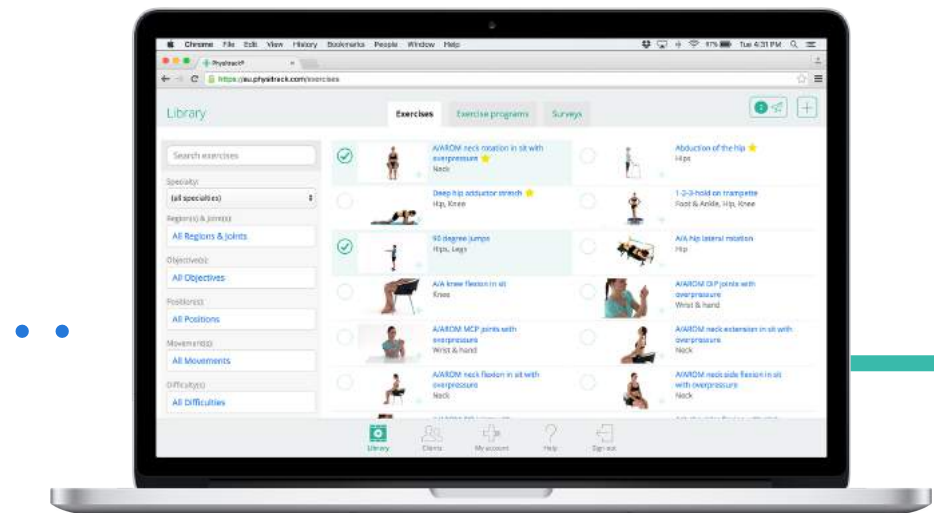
Chrome File Edit View History Bookmarks People Window Help

97% Tue 4:31 PM

Physitrack®

https://au.physitrack.com/exercises

Library

Exercises

Exercise programs

Surveys

Search exercises

Specialty:

(all specialties)

Region(s) & joint(s):

All Regions & joints

Objective(s):

All Objectives

Position(s):

All Positions

Movement(s):

All Movements

Difficulty(s):

All Difficulties

A/AROM neck rotation in sit with overpressure
Neck

Abduction of the hip
Hips

Deep hip adductor stretch
Hip, Knee

1-2-3-hold on trampette
Foot & Ankle, Hip, Knee

90 degree jumps
Hips, Legs

A/A hip lateral rotation
Hip

A/A knee flexion in sit
Knee

A/AROM DIP joints with overpressure
Wrist & hand

A/AROM MCP joints with overpressure
Wrist & hand

A/AROM neck extension in sit with overpressure
Neck

A/AROM neck flexion in sit with overpressure
Neck

A/AROM neck side flexion in sit with overpressure
Neck

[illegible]

Library

Clients

My account

Help

Sign out